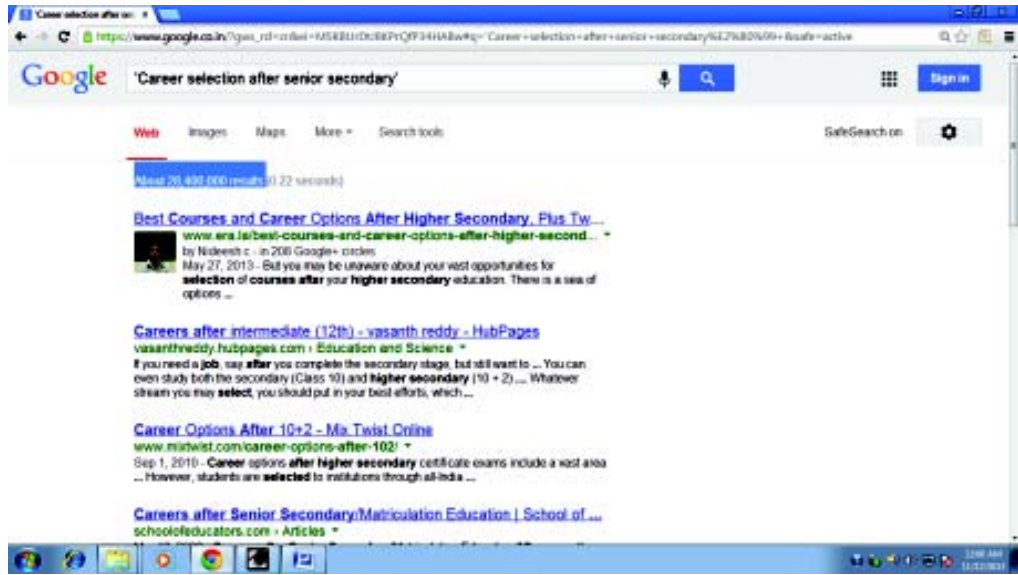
'Career selection after se: ×

https://www.google.co.in/?gws_rd=cr&ei=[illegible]#q='Career+selection+after+senior+secondary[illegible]&safe=active

Google

'Career selection after senior secondary'

Sign in

Web Images Maps More ▾ Search tools

SafeSearch on

About 28,400,000 results (0.22 seconds)

Best Courses and Career Options After Higher Secondary, Plus Tw...
www.era.is/best-courses-and-career-options-after-higher-second... ▾
by Nideesh c - in 208 Google+ circles
May 27, 2013 - But you may be unaware about your vast opportunities for selection of courses after your higher secondary education. There is a sea of options ...

Careers after intermediate (12th) - vasanth reddy - HubPages
vasanthreddy.hubpages.com › Education and Science ▾
If you need a job, say after you complete the secondary stage, but still want to ... You can even study both the secondary (Class 10) and higher secondary (10 + 2) .... Whatever stream you may select, you should put in your best efforts, which ...

Career Options After 10+2 - Ms. Twist Online
www.mstwist.com/career-options-after-102/ ▾
Sep 1, 2010 - Career options after higher secondary certificate exams include a vast area ... However, students are selected to institutions through all-India ...

Careers after Senior Secondary/Matriculation Education | School of ...
schoolofeducators.com › Articles ▾